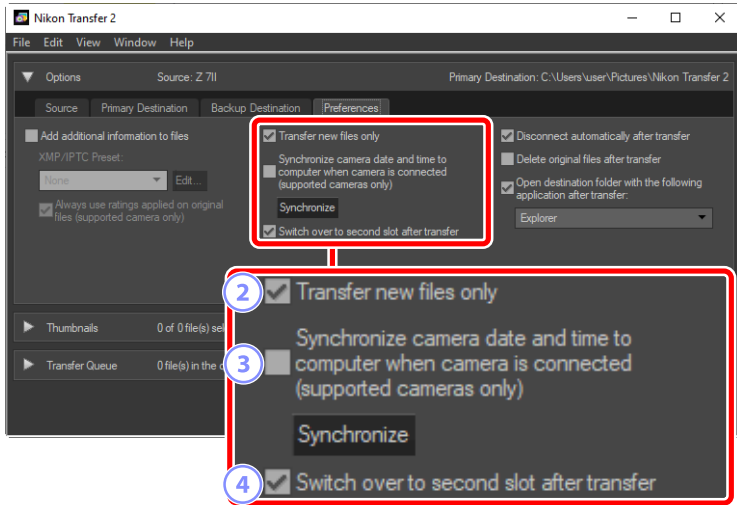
Nikon Transfer 2

File Edit View Window Help

Options Source: Z 7II Primary Destination: C:\Users\user\Pictures\Nikon Transfer 2

Source Primary Destination Backup Destination Preferences

Add additional information to files

XMP/IPTC Preset:

None

Edit...

Always use ratings applied on original files (supported camera only)

Transfer new files only

Synchronize camera date and time to computer when camera is connected (supported cameras only)

Synchronize

Switch over to second slot after transfer

Disconnect automatically after transfer

Delete original files after transfer

Open destination folder with the following application after transfer:

Explorer

Thumbnails 0 of 0 file(s) sel

Transfer Queue 0 file(s) in the q

2 Transfer new files only

3 Synchronize camera date and time to computer when camera is connected (supported cameras only)

Synchronize

4 Switch over to second slot after transfer